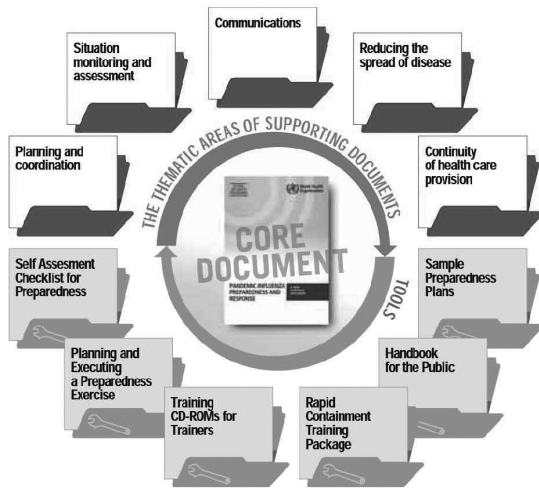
Communications

Situation monitoring and assessment

Reducing the spread of disease

Planning and coordination

THE THEMATIC AREAS OF SUPPORTING DOCUMENTS

Continuity of health care provision

World Health Organization

CORE DOCUMENT

PANDEMIC INFLUENZA PREPAREDNESS AND RESPONSE

Self Assesment Checklist for Preparedness

TOOLS

Sample Preparedness Plans

Planning and Executing a Preparedness Exercise

Handbook for the Public

Training CD-ROMs for Trainers

Rapid Containment Training Package